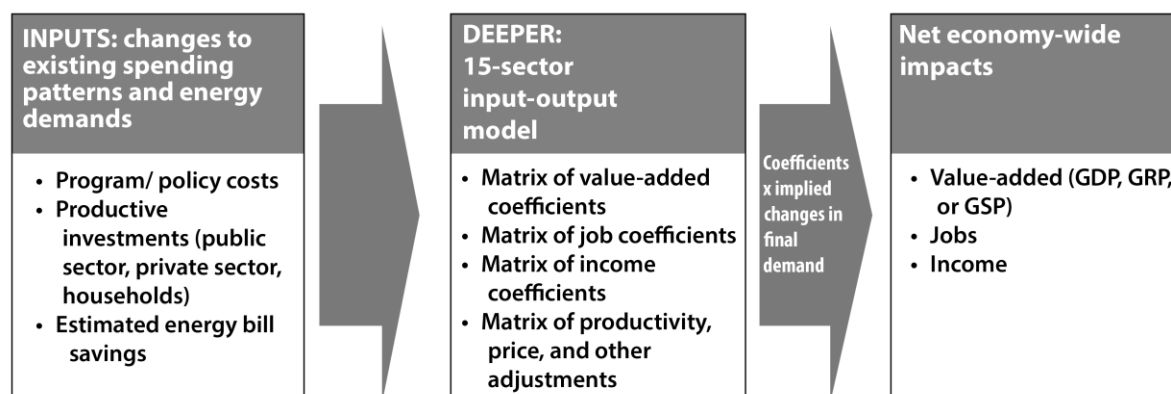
INPUTS: changes to existing spending patterns and energy demands

- Program/ policy costs
- Productive investments (public sector, private sector, households)
- Estimated energy bill savings

DEEPER: 15-sector input-output model

- Matrix of value-added coefficients
- Matrix of job coefficients
- Matrix of income coefficients
- Matrix of productivity, price, and other adjustments

Coefficients x implied changes in final demand

Net economy-wide impacts

- Value-added (GDP, GRP, or GSP)
- Jobs
- Income